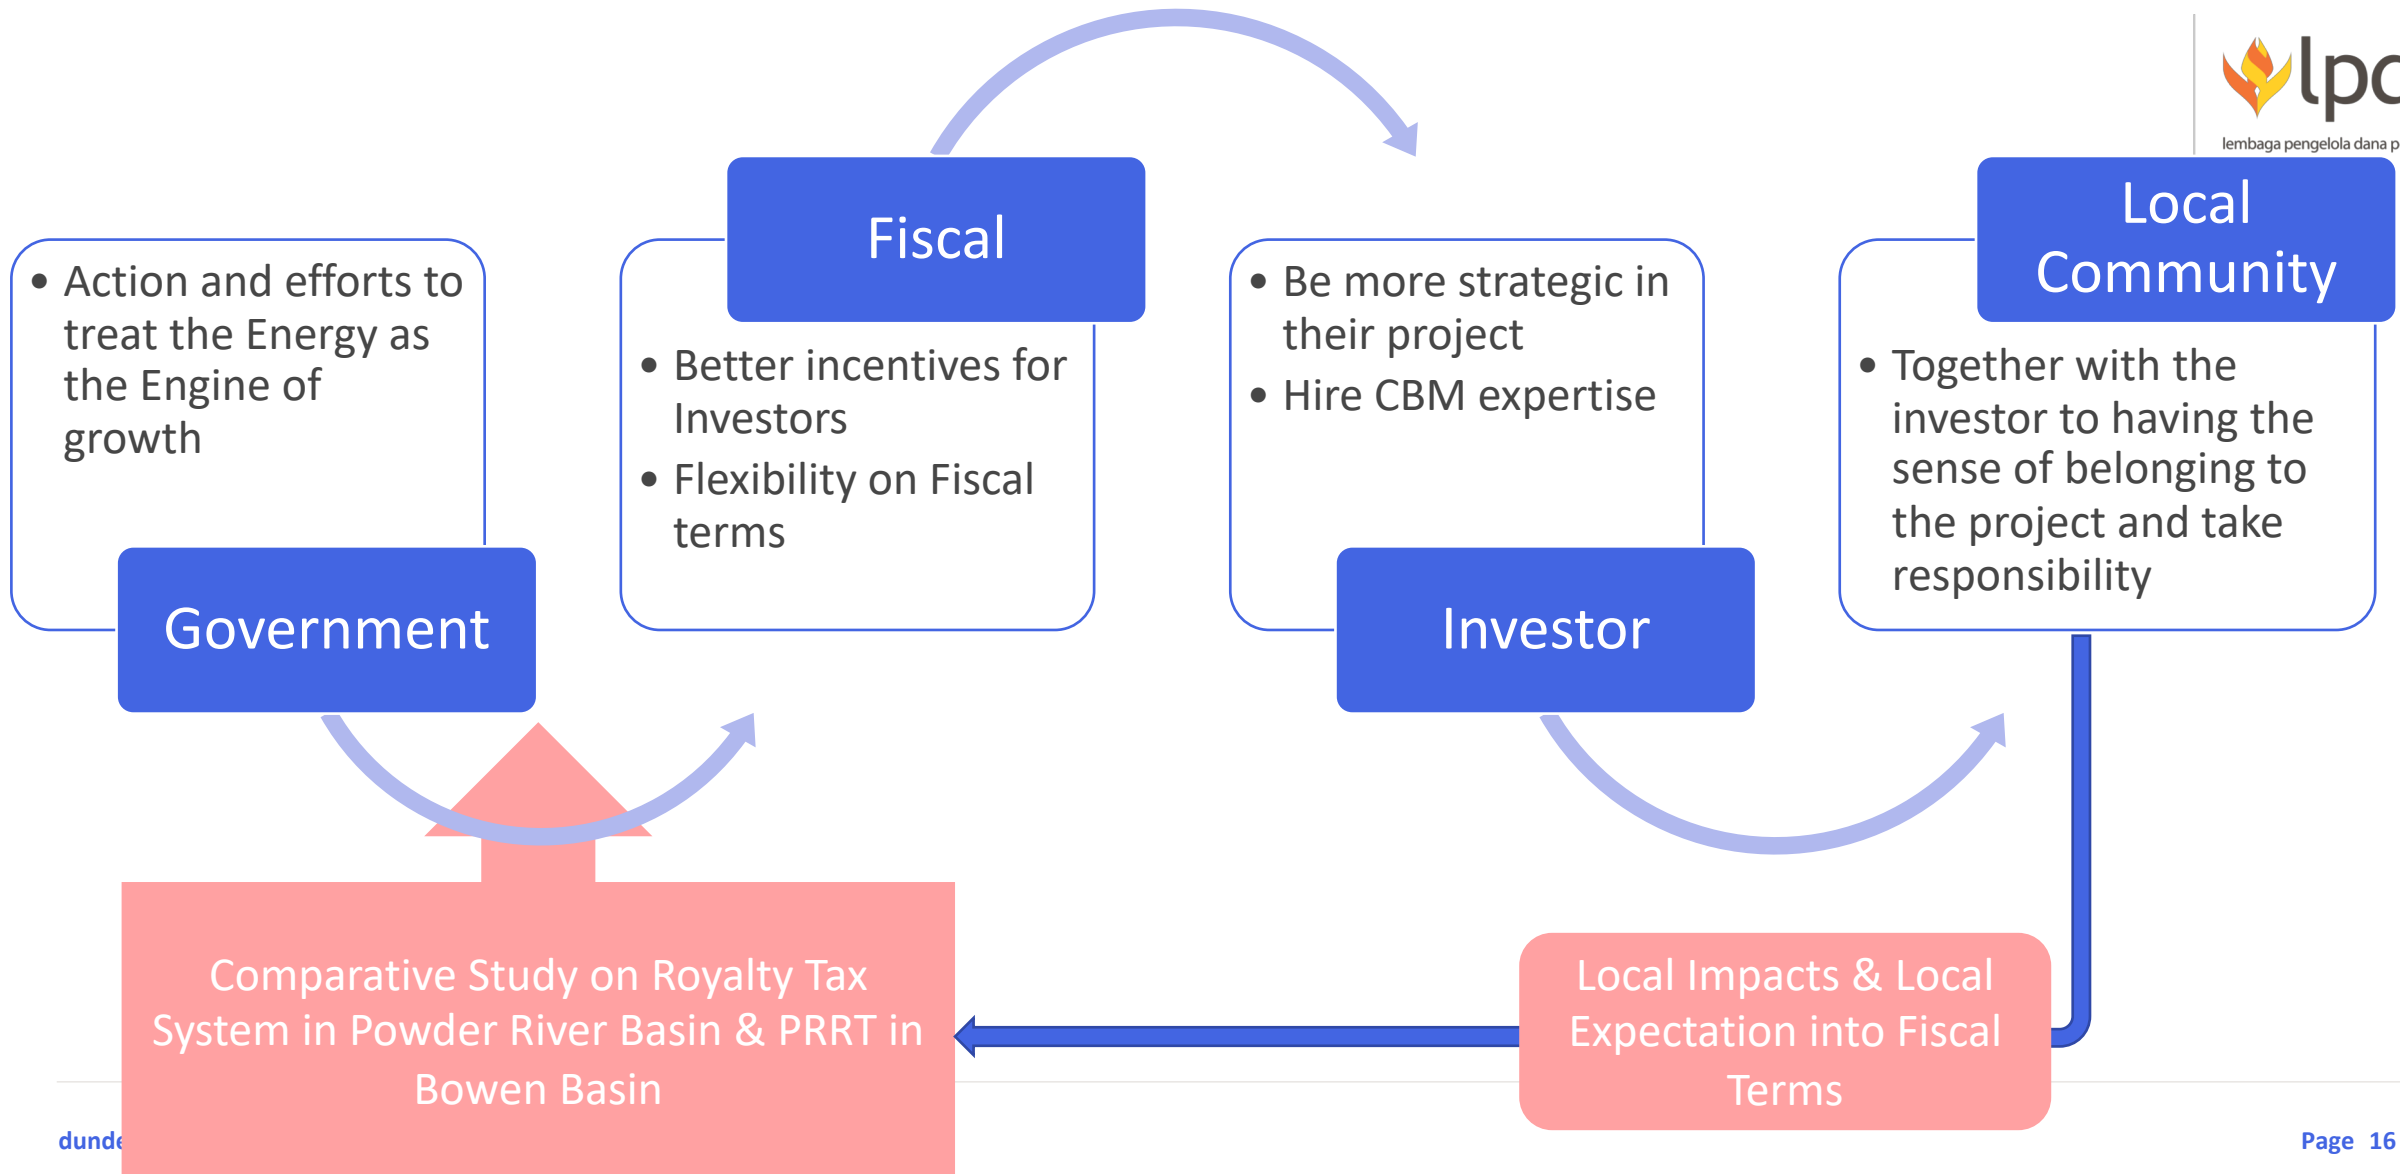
lpc

lembaga pengelola dana p

Action and efforts to treat the Energy as the Engine of growth

Government

Fiscal

Better incentives for Investors

Flexibility on Fiscal terms

Be more strategic in their project

Hire CBM expertise

Investor

Local Community

Together with the investor to having the sense of belonging to the project and take responsibility

Comparative Study on Royalty Tax System in Powder River Basin & PRRT in Bowen Basin

Local Impacts & Local Expectation into Fiscal Terms

dunde

Page 16